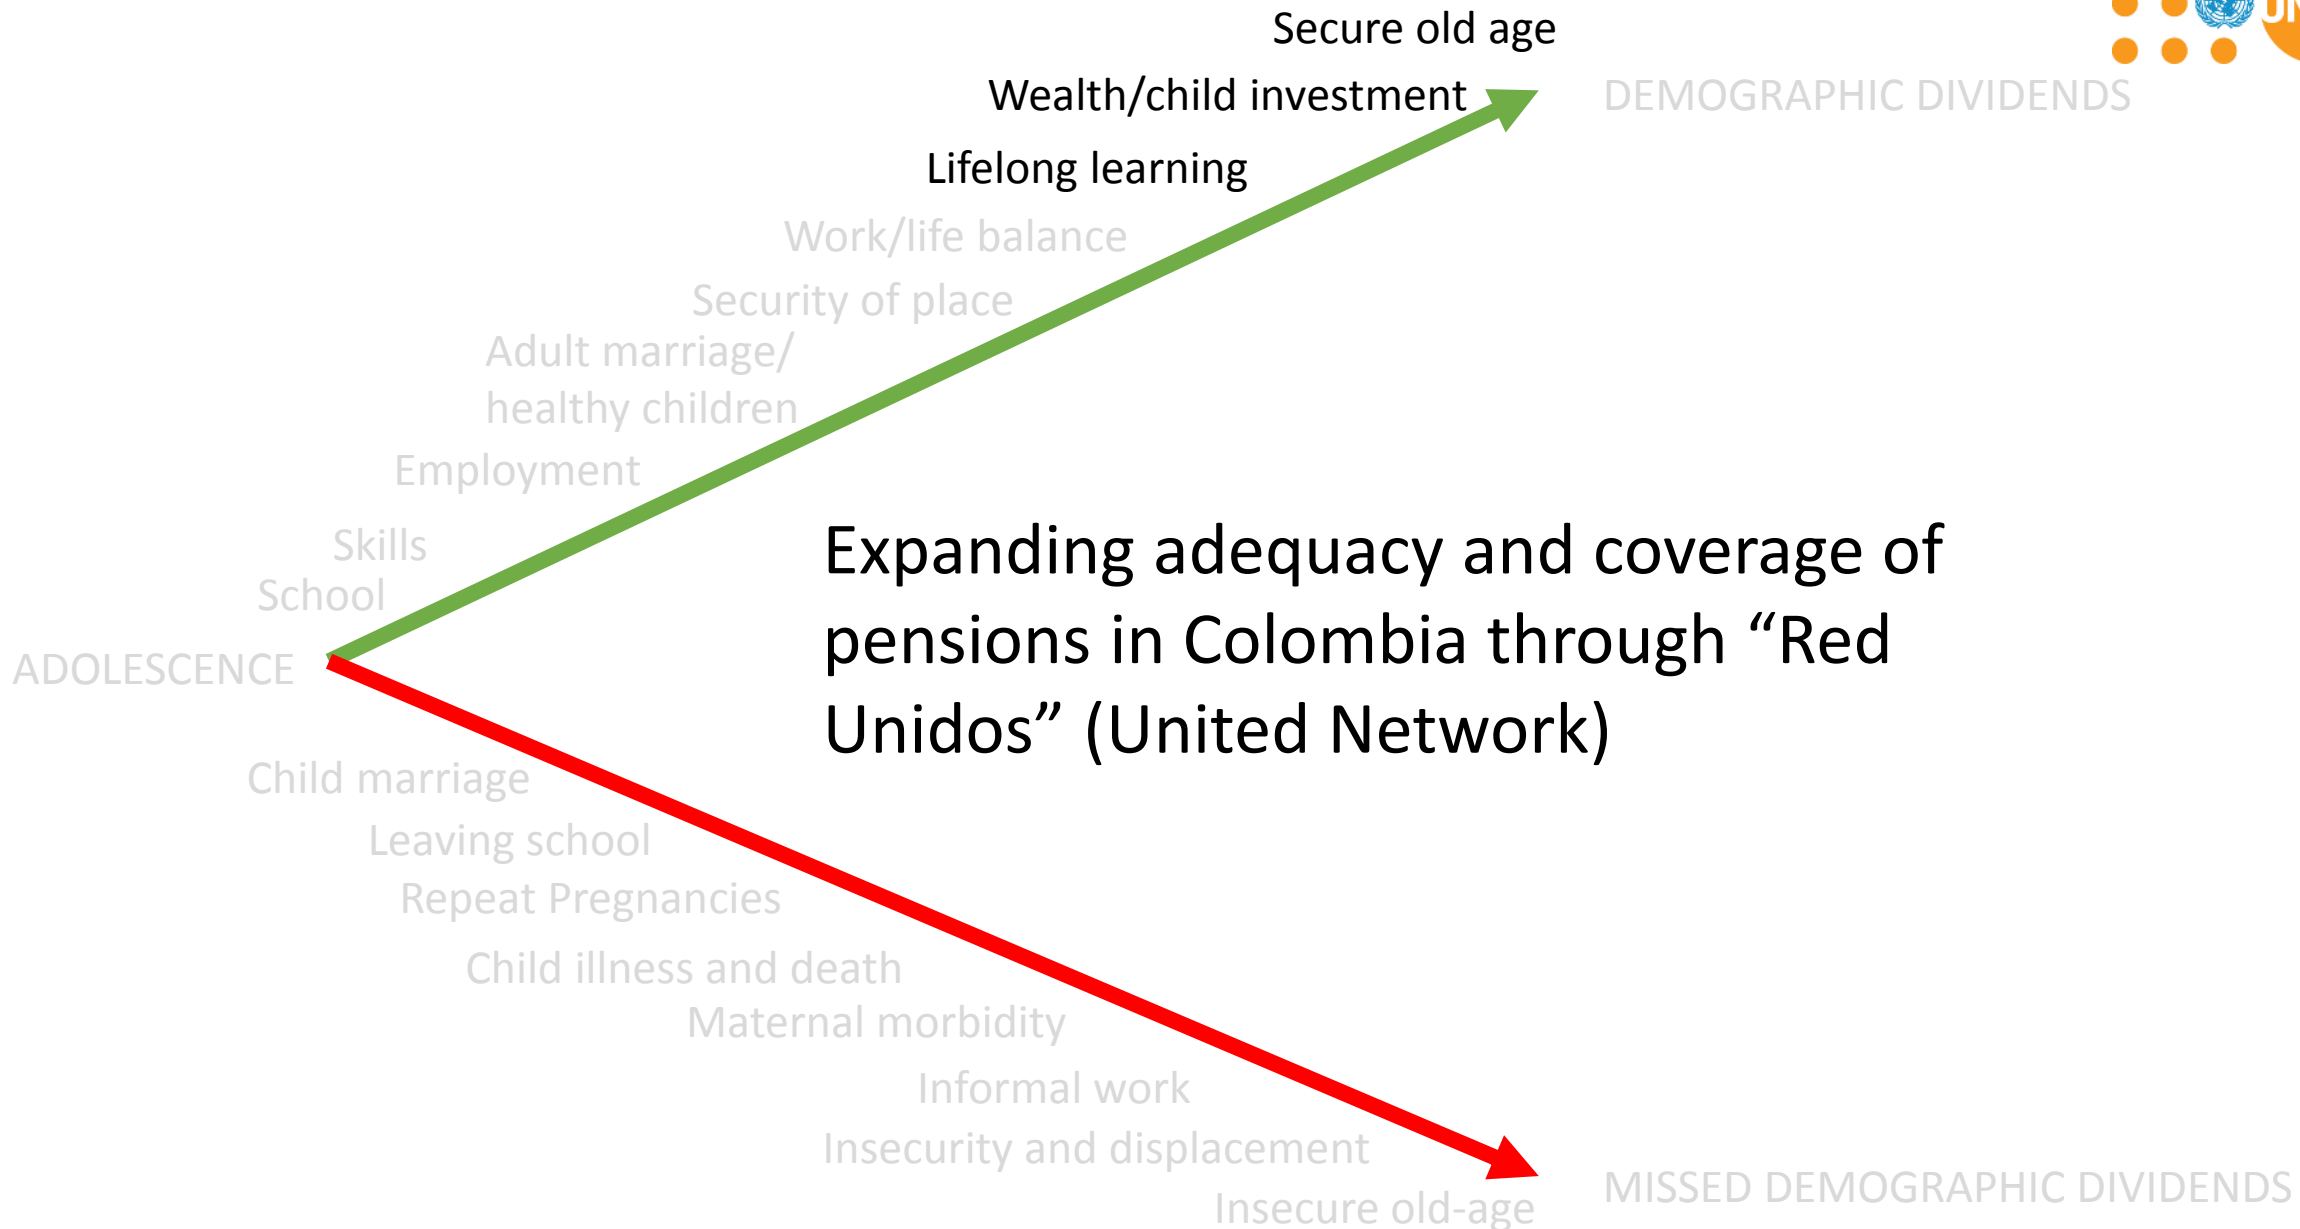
Secure old age

Wealth/child investment

DEMOGRAPHIC DIVIDENDS

Lifelong learning

Work/life balance

Security of place

Adult marriage/
healthy children

Employment

Skills

School

ADOLESCENCE

Expanding adequacy and coverage of pensions in Colombia through “Red Unidos” (United Network)

Child marriage

Leaving school

Repeat Pregnancies

Child illness and death

Maternal morbidity

Informal work

Insecurity and displacement

Insecure old-age

MISSED DEMOGRAPHIC DIVIDENDS